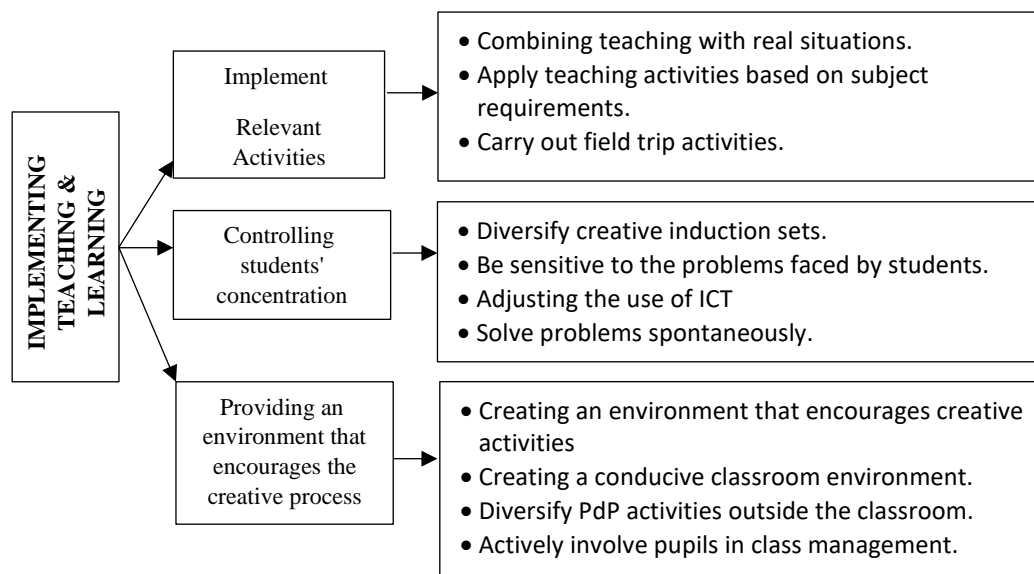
IMPLEMENTING TEACHING & LEARNING

Implement

Relevant Activities

• Combining teaching with real situations.
• Apply teaching activities based on subject requirements.
• Carry out field trip activities.

Controlling students' concentration

• Diversify creative induction sets.
• Be sensitive to the problems faced by students.
• Adjusting the use of ICT
• Solve problems spontaneously.

Providing an environment that encourages the creative process

• Creating an environment that encourages creative activities
• Creating a conducive classroom environment.
• Diversify PdP activities outside the classroom.
• Actively involve pupils in class management.